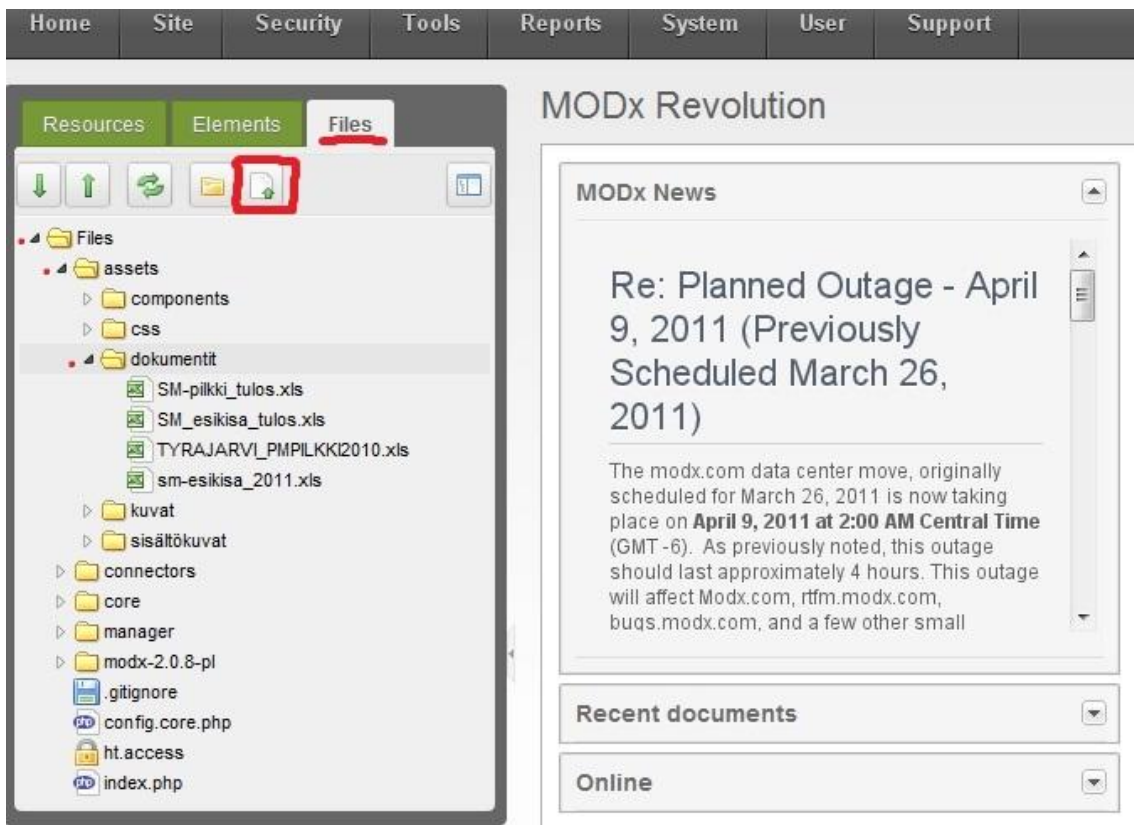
Home Site Security Tools Reports System User Support

Resources Elements Files

Files
assets
components
css
dokumentit
SM-pilkki_tulos.xls
SM_esikisa_tulos.xls
TYRAJARVI_PMPILKKI2010.xls
sm-esikisa_2011.xls
kuvat
sisältökuvat
connectors
core
manager
modx-2.0.8-pl
.gitignore
config.core.php
ht.access
index.php

MODx Revolution

MODx News

Re: Planned Outage - April 9, 2011 (Previously Scheduled March 26, 2011)

The modx.com data center move, originally scheduled for March 26, 2011 is now taking place on **April 9, 2011 at 2:00 AM Central Time** (GMT -6). As previously noted, this outage should last approximately 4 hours. This outage will affect Modx.com, rtfm.modx.com, bugs.modx.com, and a few other small

Recent documents

Online